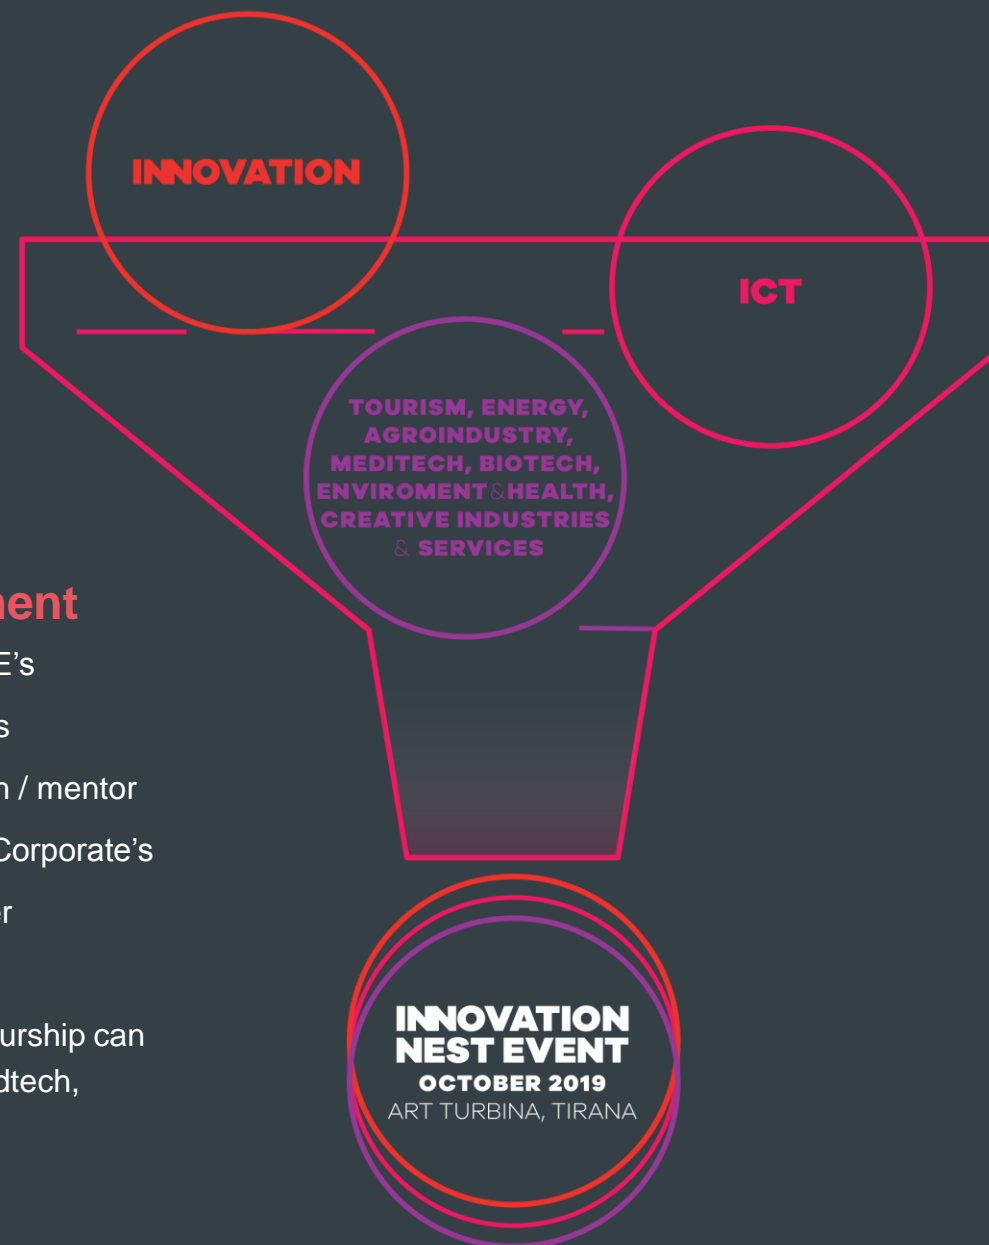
INNOVATION

ICT

TOURISM, ENERGY, AGROINDUSTRY, MEDITECH, BIOTECH, ENVIROMENT & HEALTH, CREATIVE INDUSTRIES & SERVICES

ment

E's

s

n / mentor

Corporate's

r

urship can

dtech,

INNOVATION NEST EVENT
OCTOBER 2019
ART TURBINA, TIRANA